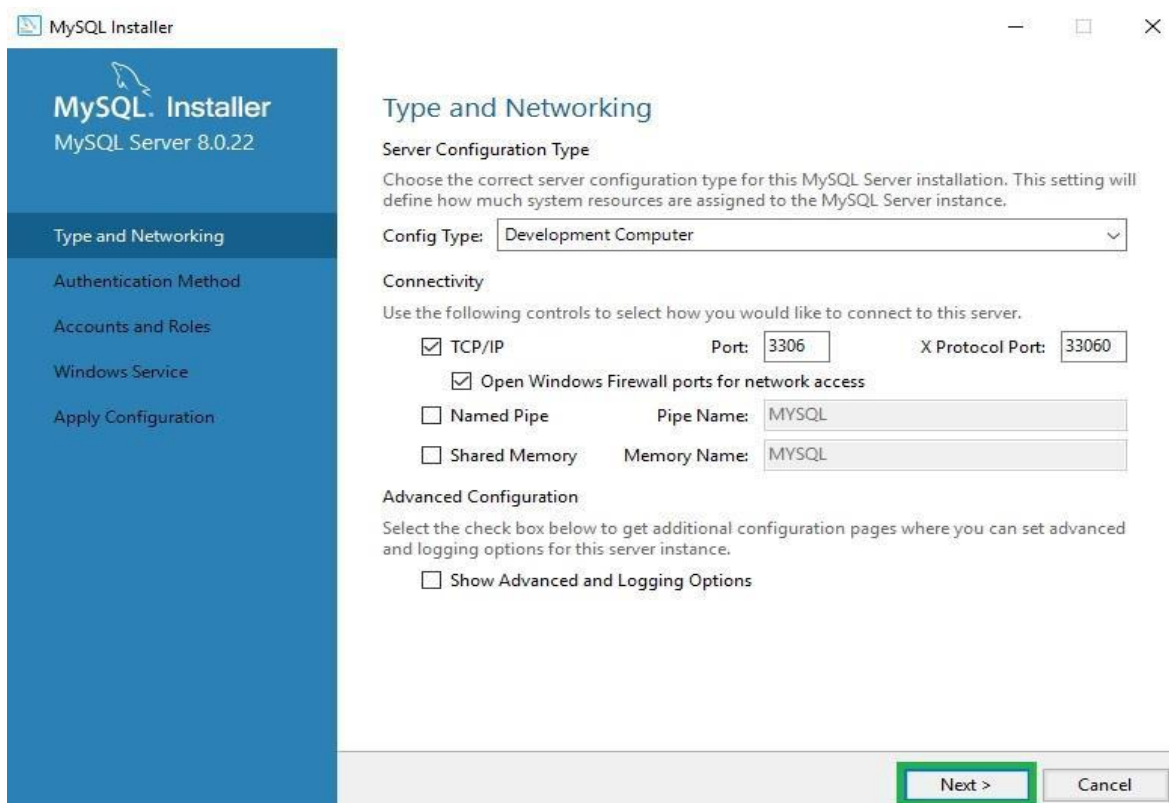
MySQL Installer

MySQL. Installer
MySQL Server 8.0.22

Type and Networking
Authentication Method
Accounts and Roles
Windows Service
Apply Configuration

Type and Networking

Server Configuration Type

Choose the correct server configuration type for this MySQL Server installation. This setting will define how much system resources are assigned to the MySQL Server instance.

Config Type: Development Computer

Connectivity

Use the following controls to select how you would like to connect to this server.

☑ TCP/IP Port: 3306 X Protocol Port: 33060

☑ Open Windows Firewall ports for network access

☐ Named Pipe Pipe Name: MYSQL

☐ Shared Memory Memory Name: MYSQL

Advanced Configuration

Select the check box below to get additional configuration pages where you can set advanced and logging options for this server instance.

☐ Show Advanced and Logging Options

Next > Cancel